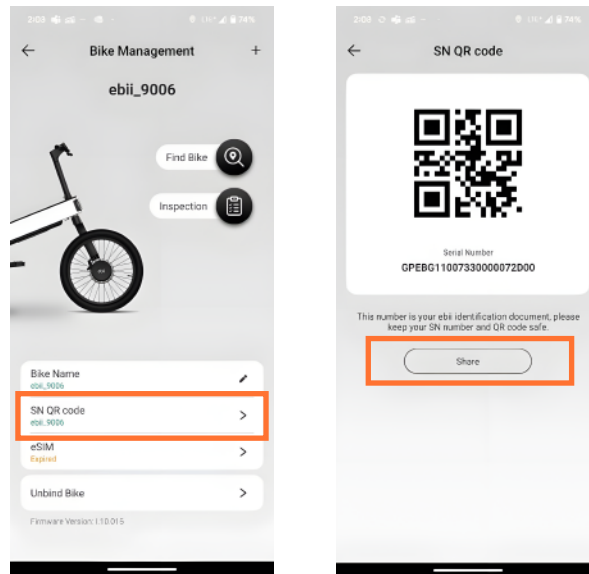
2:08 74%

←

Bike Management

+

ebii_9006

Find Bike

Inspection

Bike Name
ebii_9006

SN QR code
ebii_9006

>

eSIM
Expired

>

Unbind Bike

>

Firmware Version: 1.10.015

2:08 74%

←

SN QR code

Serial Number

GPEBG11007330000072D00

This number is your ebii identification document, please keep your SN number and QR code safe.

Share